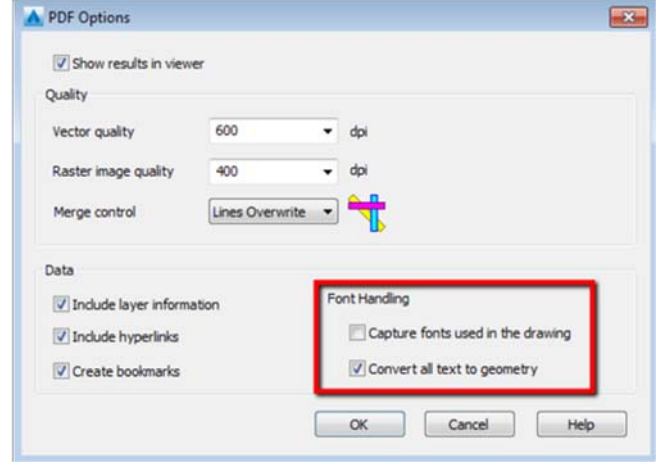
PDF Options

Show results in viewer

Quality

Vector quality 600 dpi

Raster image quality 400 dpi

Merge control Lines Overwrite

Data

Include layer information

Include hyperlinks

Create bookmarks

Font Handling

Capture fonts used in the drawing

Convert all text to geometry

OK Cancel Help